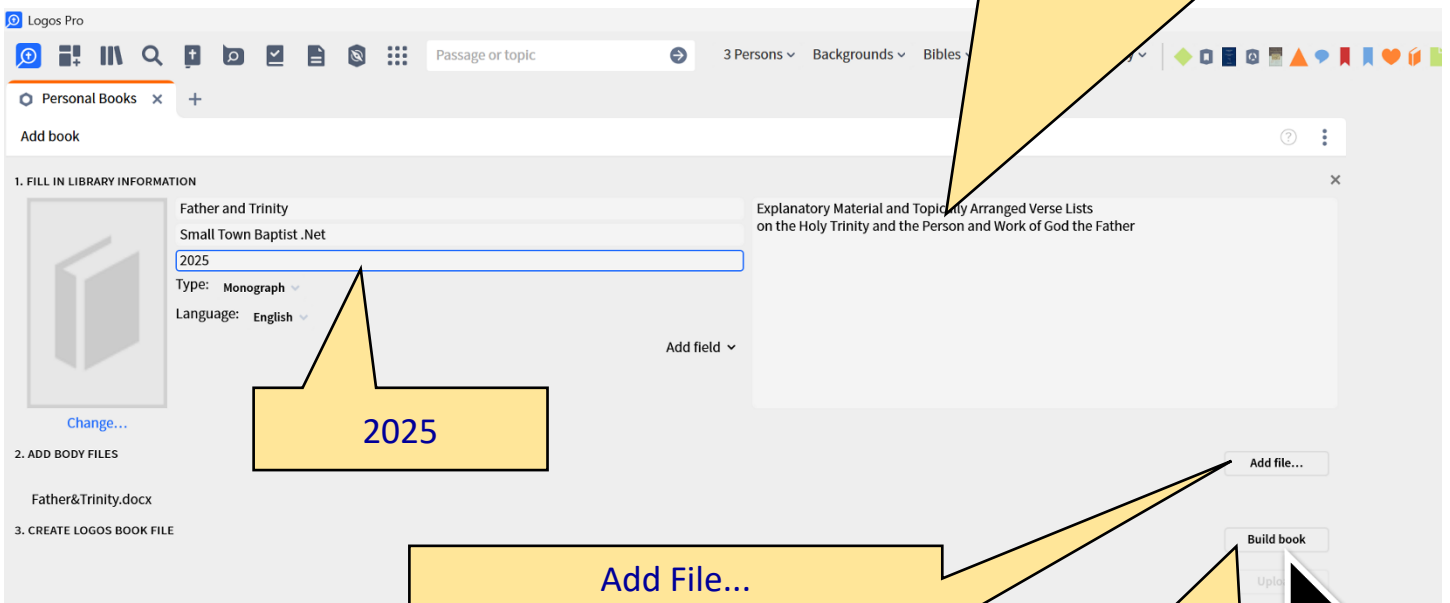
Logos Pro

Passage or topic

3 Persons
Backgrounds
Bibles

Personal Books
+

Add book

1. FILL IN LIBRARY INFORMATION

Father and Trinity
Small Town Baptist .Net
2025
Type: Monograph
Language: English

Add field

Change…

Explanatory Material and Topically Arranged Verse Lists
on the Holy Trinity and the Person and Work of God the Father

2025

2. ADD BODY FILES

Add file…

Father&Trinity.docx

3. CREATE LOGOS BOOK FILE

Build book

Uplo

Add File...